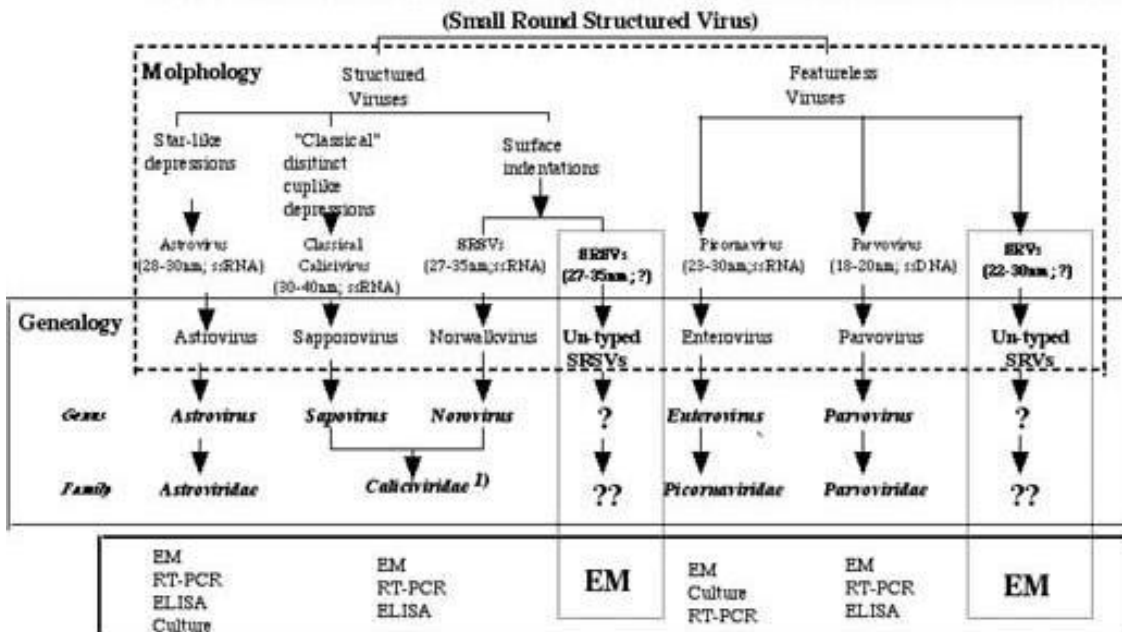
(Small Round Structured Virus)

Molphology

Structured Viruses

Featureless Viruses

Star-like depressions

"Classical" disitinct cuplike depressions

Surface indentations

Astrovirus (28-30nm; ssRNA)

Classical Calicivirus (30-40nm; ssRNA)

SRSVs (27-35nm; ssRNA)

SRSVs (27-35nm; ?)

Picornavirus (23-30nm; ssRNA)

Parvovirus (18-20nm; ssDNA)

SRVs (22-30nm; ?)

Genealogy

Astrovirus

Sapporovirus

Norwalkvirus

Un-typed SRSVs

Enterovirus

Parvovirus

Un-typed SRVs

Genus

Astrovirus

Sapovirus

Norovirus

?

Enterovirus

Parvovirus

?

Family

Astroviridae

Caliciviridae 1)

??

Picornaviridae

Parvoviridae

??

EM
RT-PCR
ELISA
Culture

EM
RT-PCR
ELISA

EM

EM
Culture
RT-PCR

EM
RT-PCR
ELISA

EM